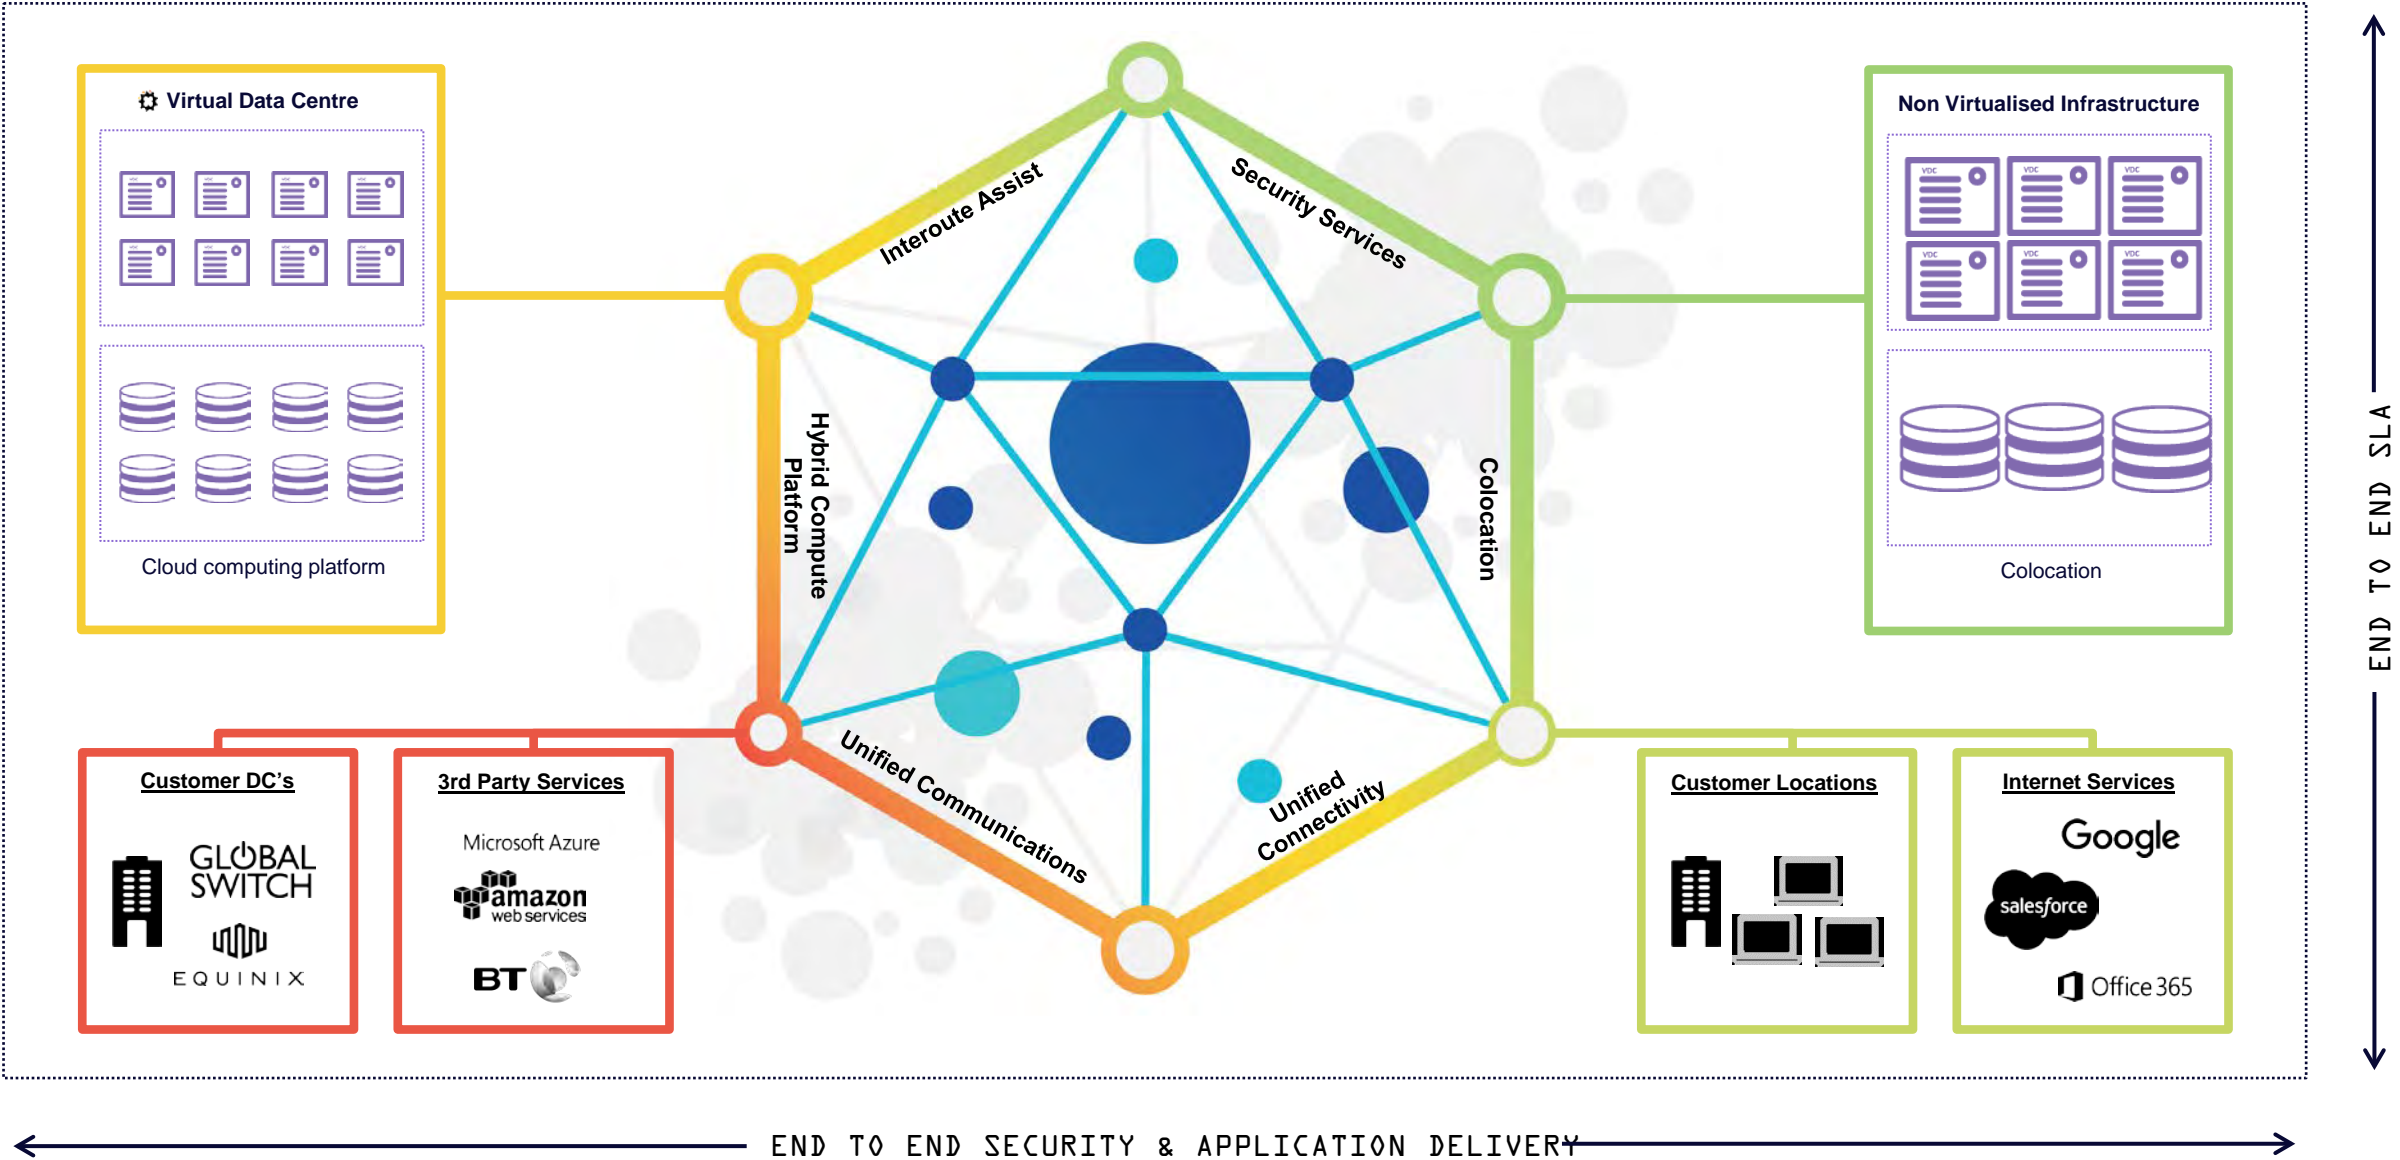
Virtual Data Centre

Cloud computing platform

Non Virtualised Infrastructure

VDC VDC VDC
VDC VDC VDC

Colocation

Interoute Assist

Security Services

Hybrid Compute Platform

Colocation

Unified Communications

Unified Connectivity

Customer DC's

GLOBAL SWITCH

EQUINIX

3rd Party Services

Microsoft Azure

amazon web services

BT

Customer Locations

Internet Services

Google

salesforce

Office 365

END TO END SLA

END TO END SECURITY & APPLICATION DELIVERY